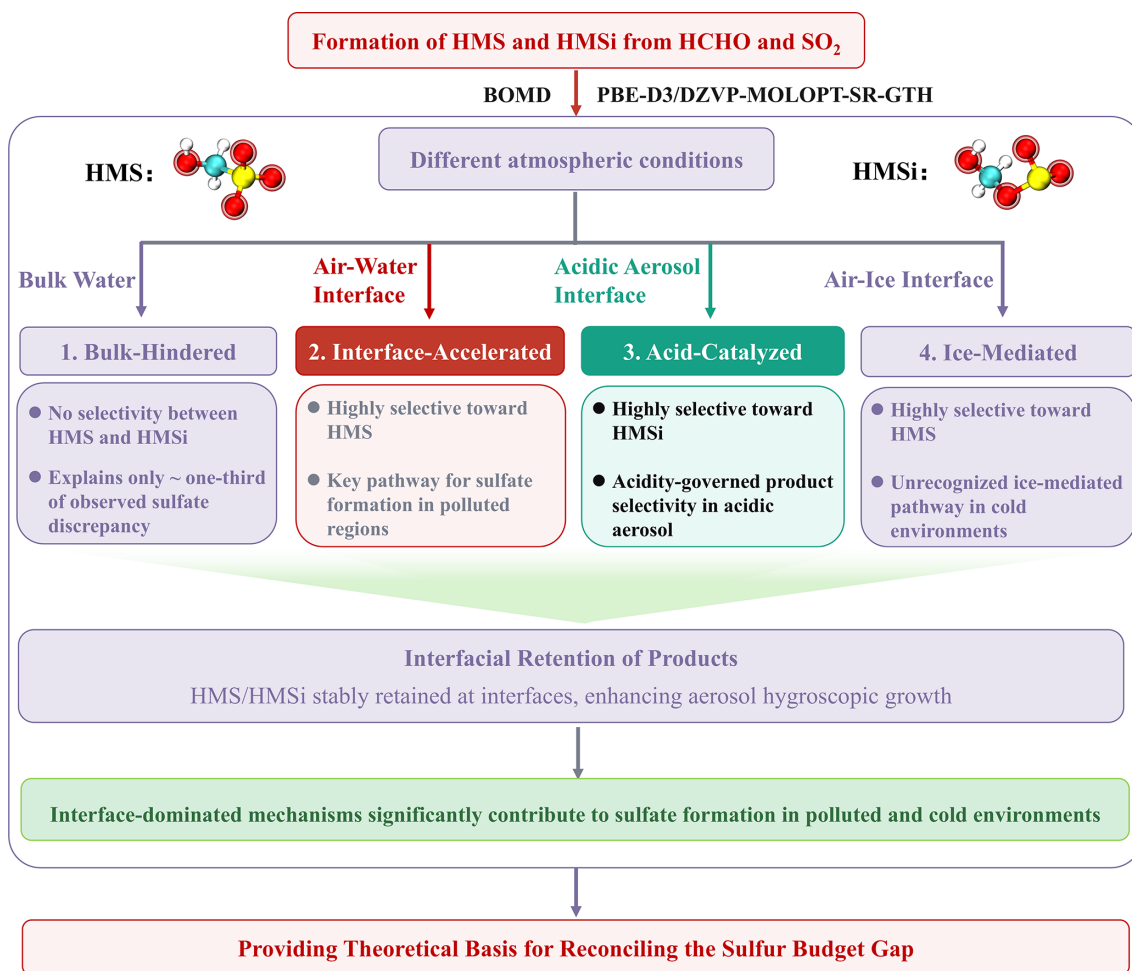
Formation of HMS and HMSi from HCHO and $SO_2$

BOMD PBE-D3/DZVP-MOLOPT-SR-GTH

HMS:

Different atmospheric conditions

HMSi:

Bulk Water

Air-Water Interface

Acidic Aerosol Interface

Air-Ice Interface

1. Bulk-Hindered

2. Interface-Accelerated

3. Acid-Catalyzed

4. Ice-Mediated

● No selectivity between HMS and HMSi

● Explains only ~ one-third of observed sulfate discrepancy

● Highly selective toward HMS

● Key pathway for sulfate formation in polluted regions

● Highly selective toward HMSi

● Acidity-governed product selectivity in acidic aerosol

● Highly selective toward HMS

● Unrecognized ice-mediated pathway in cold environments

Interfacial Retention of Products

HMS/HMSi stably retained at interfaces, enhancing aerosol hygroscopic growth

Interface-dominated mechanisms significantly contribute to sulfate formation in polluted and cold environments

Providing Theoretical Basis for Reconciling the Sulfur Budget Gap